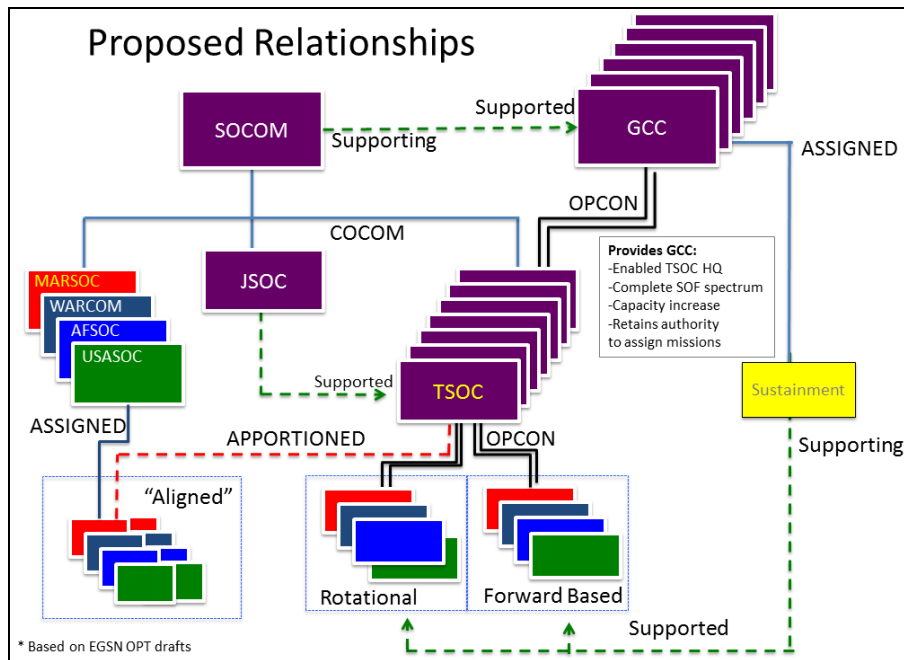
Proposed Relationships

SOCOM

Supporting

Supported

GCC

ASSIGNED

OPCON

COCOM

Provides GCC:
-Enabled TSOC HQ
-Complete SOF spectrum
-Capacity increase
-Retains authority to assign missions

MARSOC
WARCOM
AFSOC
USASOC

JSOC

Supported

TSOC

Sustainment

ASSIGNED

APPORTIONED

OPCON

Supporting

"Aligned"

Rotational

Forward Based

Supported

* Based on EGSN OPT drafts